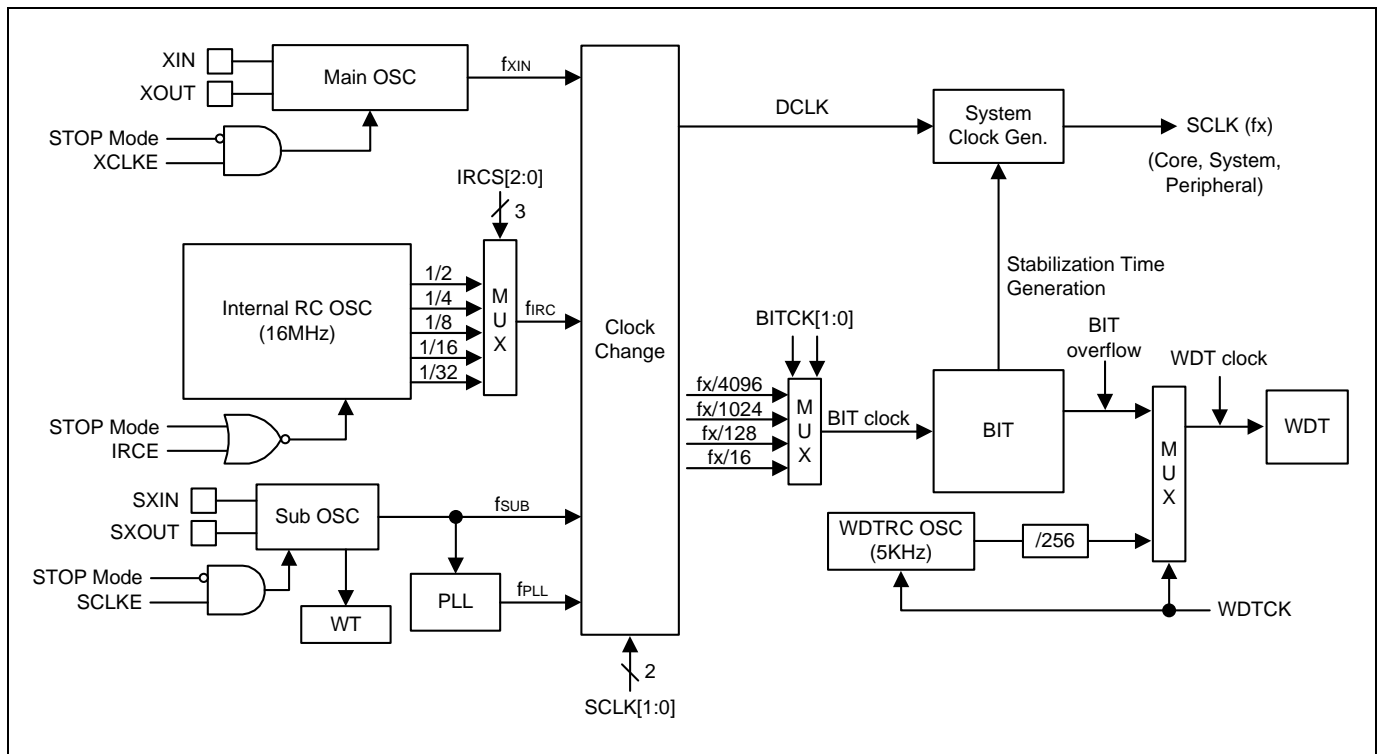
XIN
XOUT
Main OSC
$f_{XIN}$
STOP Mode
XCLKE
DCLK
System Clock Gen.
SCLK (fx)
(Core, System, Peripheral)
IRCS[2:0]
3
Internal RC OSC (16MHz)
1/2
1/4
1/8
1/16
1/32
M U X
$f_{IRC}$
Clock Change
Stabilization Time Generation
BITCK[1:0]
BIT overflow
WDT clock
STOP Mode
IRCE
fx/4096
fx/1024
fx/128
fx/16
M U X
BIT clock
BIT
M U X
WDT
SXIN
SXOUT
Sub OSC
$f_{SUB}$
WDTRC OSC (5KHz)
/256
STOP Mode
SCLKE
WT
PLL
$f_{PLL}$
WDTCK
2
SCLK[1:0]